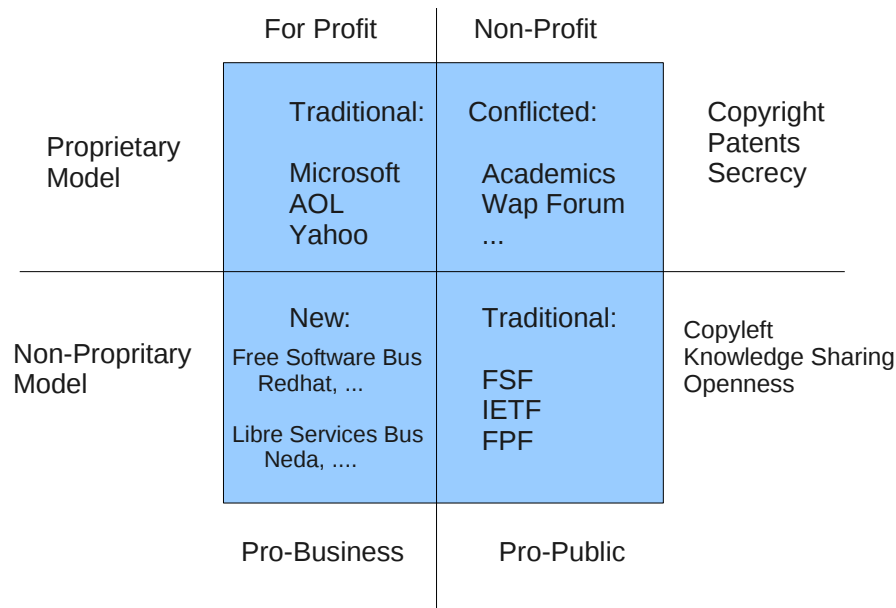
For Profit

Non-Profit

Proprietary Model

Traditional:

Microsoft
AOL
Yahoo

Conflicted:

Academics
Wap Forum
...

Copyright
Patents
Secrecy

Non-Propritary Model

New:

Free Software Bus
Redhat, ...

Libre Services Bus
Neda, ....

Traditional:

FSF
IETF
FPF

Copyleft
Knowledge Sharing
Openness

Pro-Business

Pro-Public